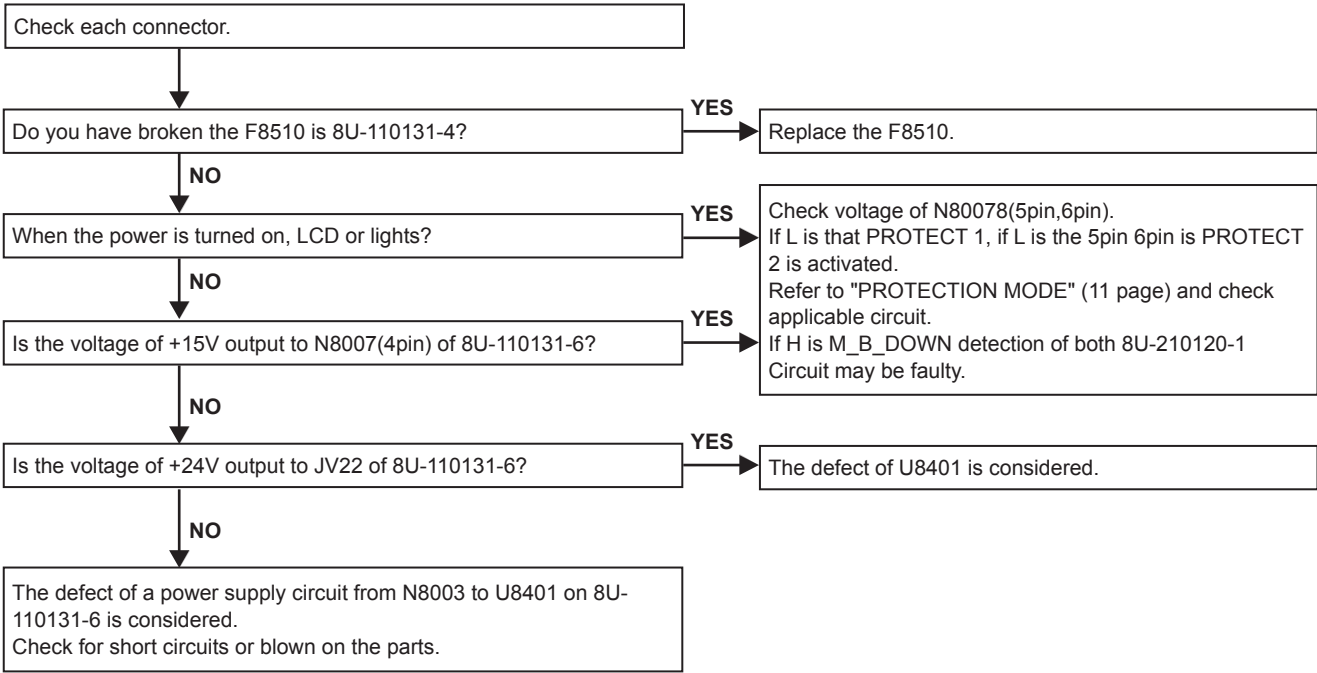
Check each connector.

Do you have broken the F8510 is 8U-110131-4?

YES

Replace the F8510.

NO

When the power is turned on, LCD or lights?

YES

Check voltage of N80078(5pin,6pin).
If L is that PROTECT 1, if L is the 5pin 6pin is PROTECT 2 is activated.
Refer to "PROTECTION MODE" (11 page) and check applicable circuit.
If H is M_B_DOWN detection of both 8U-210120-1 Circuit may be faulty.

NO

Is the voltage of +15V output to N8007(4pin) of 8U-110131-6?

YES

NO

Is the voltage of +24V output to JV22 of 8U-110131-6?

YES

The defect of U8401 is considered.

NO

The defect of a power supply circuit from N8003 to U8401 on 8U-110131-6 is considered.
Check for short circuits or blown on the parts.